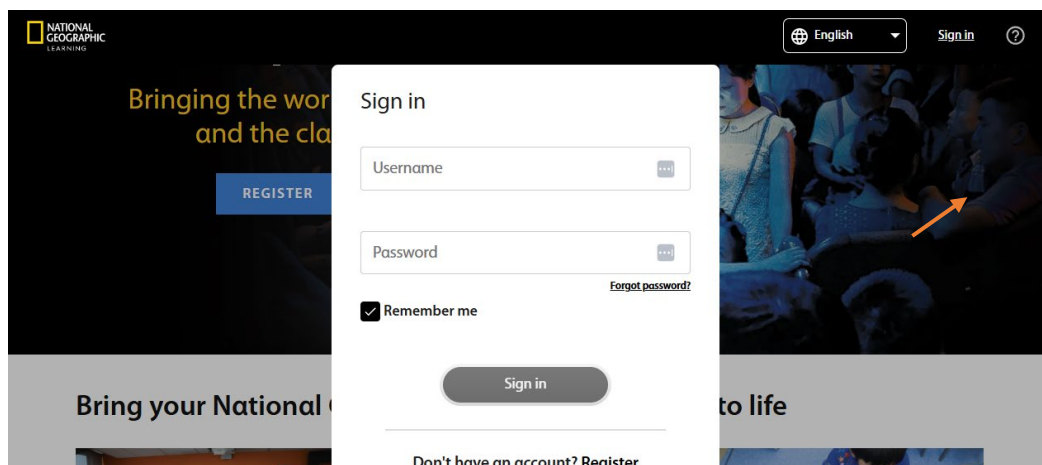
NATIONAL GEOGRAPHIC LEARNING

English

Sign in

?

Bringing the wor
and the cla

REGISTER

Sign in

Username

Password

Forgot password?

Remember me

Sign in

Don't have an account? Register

Bring your National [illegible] to life